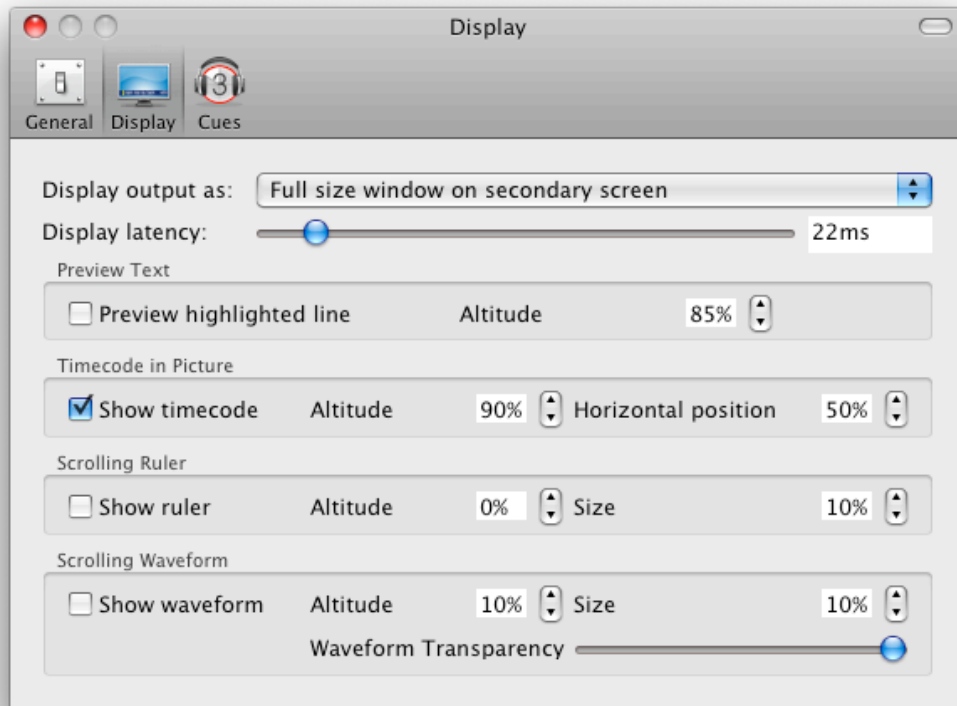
Display

General Display Cues

Display output as: Full size window on secondary screen

Display latency: 22ms

Preview Text

Preview highlighted line Altitude 85%

Timecode in Picture

Show timecode Altitude 90% Horizontal position 50%

Scrolling Ruler

Show ruler Altitude 0% Size 10%

Scrolling Waveform

Show waveform Altitude 10% Size 10%

Waveform Transparency